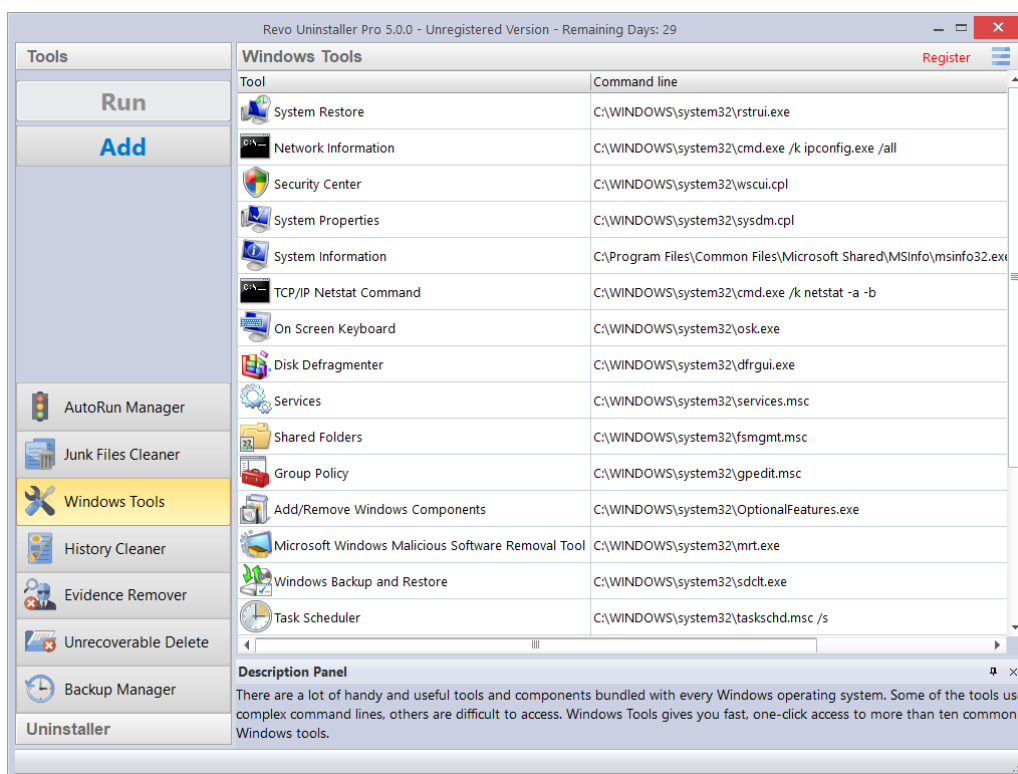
Revo Uninstaller Pro 5.0.0 - Unregistered Version - Remaining Days: 29

Tools

Run

Add

AutoRun Manager

Junk Files Cleaner

Windows Tools

History Cleaner

Evidence Remover

Unrecoverable Delete

Backup Manager

Uninstaller

Windows Tools

Register

| Tool | Command line |
|---|---|
| System Restore | C:\WINDOWS\system32\rstrui.exe |
| Network Information | C:\WINDOWS\system32\cmd.exe /k ipconfig.exe /all |
| Security Center | C:\WINDOWS\system32\wscui.cpl |
| System Properties | C:\WINDOWS\system32\sysdm.cpl |
| System Information | C:\Program Files\Common Files\Microsoft Shared\MSInfo\msinfo32.exe |
| TCP/IP Netstat Command | C:\WINDOWS\system32\cmd.exe /k netstat -a -b |
| On Screen Keyboard | C:\WINDOWS\system32\osk.exe |
| Disk Defragmenter | C:\WINDOWS\system32\dfrgui.exe |
| Services | C:\WINDOWS\system32\services.msc |
| Shared Folders | C:\WINDOWS\system32\fsmgmt.msc |
| Group Policy | C:\WINDOWS\system32\gpedit.msc |
| Add/Remove Windows Components | C:\WINDOWS\system32\OptionalFeatures.exe |
| Microsoft Windows Malicious Software Removal Tool | C:\WINDOWS\system32\mrt.exe |
| Windows Backup and Restore | C:\WINDOWS\system32\sdclt.exe |
| Task Scheduler | C:\WINDOWS\system32\taskschd.msc /s |

Description Panel

There are a lot of handy and useful tools and components bundled with every Windows operating system. Some of the tools us complex command lines, others are difficult to access. Windows Tools gives you fast, one-click access to more than ten common Windows tools.